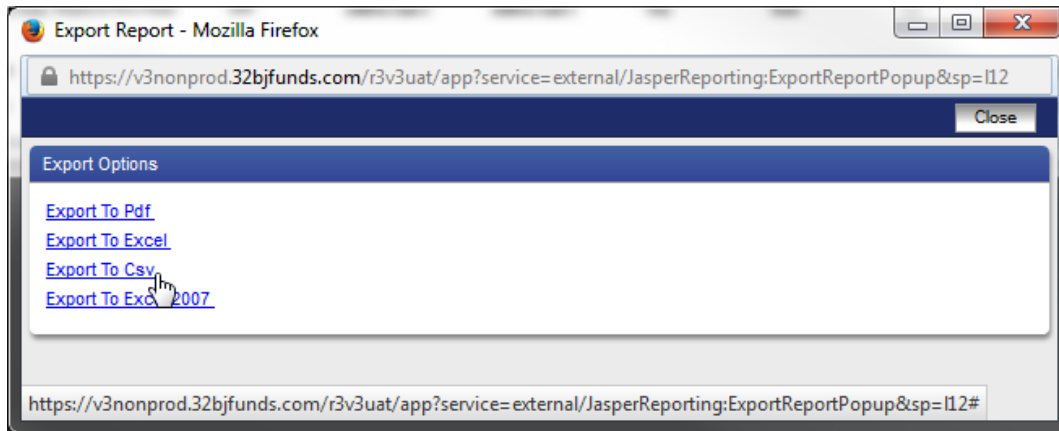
Export Report - Mozilla Firefox

https://v3nonprod.32bjfunds.com/r3v3uat/app?service=external/JasperReporting:ExportReportPopup&sp=l12

Close

Export Options

Export To Pdf
Export To Excel
Export To Csv
Export To Exc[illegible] 2007

https://v3nonprod.32bjfunds.com/r3v3uat/app?service=external/JasperReporting:ExportReportPopup&sp=l12#